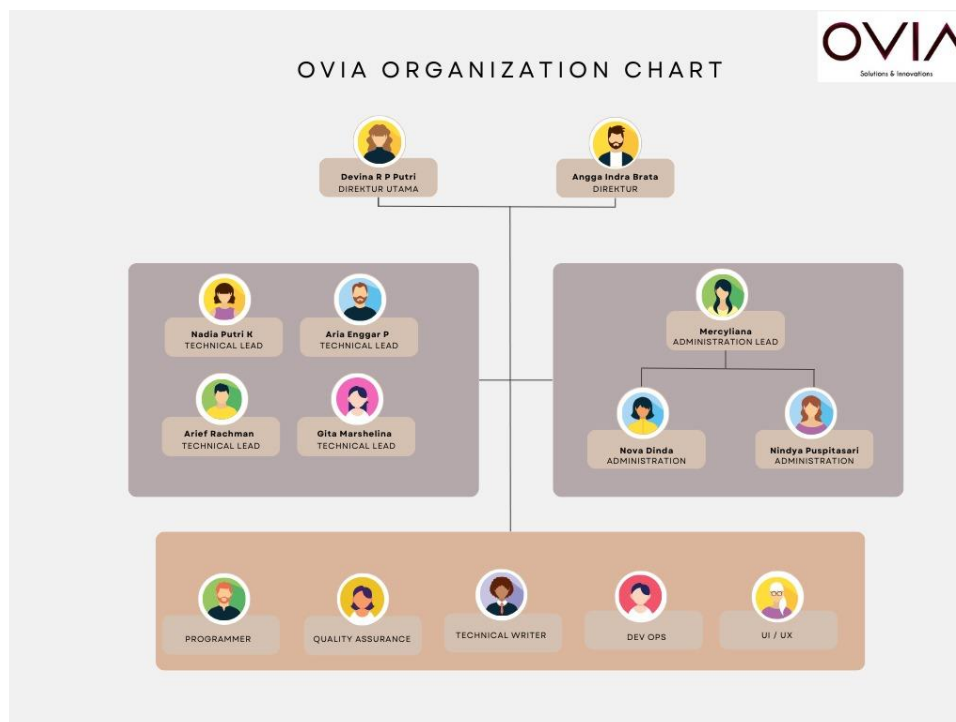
OVIA
Solutions & Innovations

OVIA ORGANIZATION CHART

Devina R P Putri
DIREKTUR UTAMA

Angga Indra Brata
DIREKTUR

Nadia Putri K
TECHNICAL LEAD

Aria Enggar P
TECHNICAL LEAD

Arief Rachman
TECHNICAL LEAD

Gita Marshelina
TECHNICAL LEAD

Mercyliana
ADMINISTRATION LEAD

Nova Dinda
ADMINISTRATION

Nindya Puspitasari
ADMINISTRATION

PROGRAMMER

QUALITY ASSURANCE

TECHNICAL WRITER

DEV OPS

UI / UX